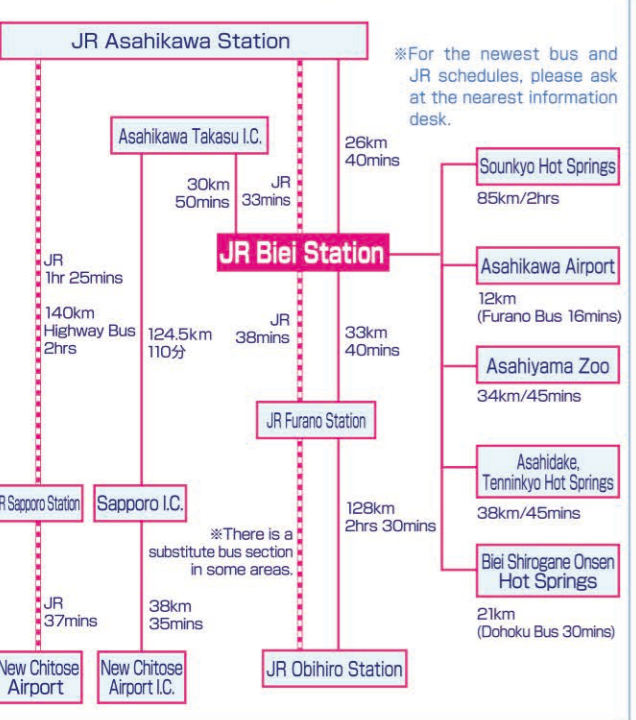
JR Asahikawa Station

※For the newest bus and JR schedules, please ask at the nearest information desk.

Asahikawa Takasu I.C.

26km 40mins

30km 50mins

JR 33mins

Sounkyo Hot Springs

85km/2hrs

JR Biei Station

JR 1hr 25mins

Asahikawa Airport

12km (Furano Bus 16mins)

140km Highway Bus 2hrs

124.5km 110分

JR 38mins

33km 40mins

Asahiyama Zoo

34km/45mins

JR Furano Station

Asahidake, Tenninkyo Hot Springs

38km/45mins

R Sapporo Station

Sapporo I.C.

128km 2hrs 30mins

※There is a substitute bus section in some areas.

Biei Shirogane Onsen Hot Springs

JR 37mins

38km 35mins

21km (Dohoku Bus 30mins)

New Chitose Airport

New Chitose Airport I.C.

JR Obihiro Station